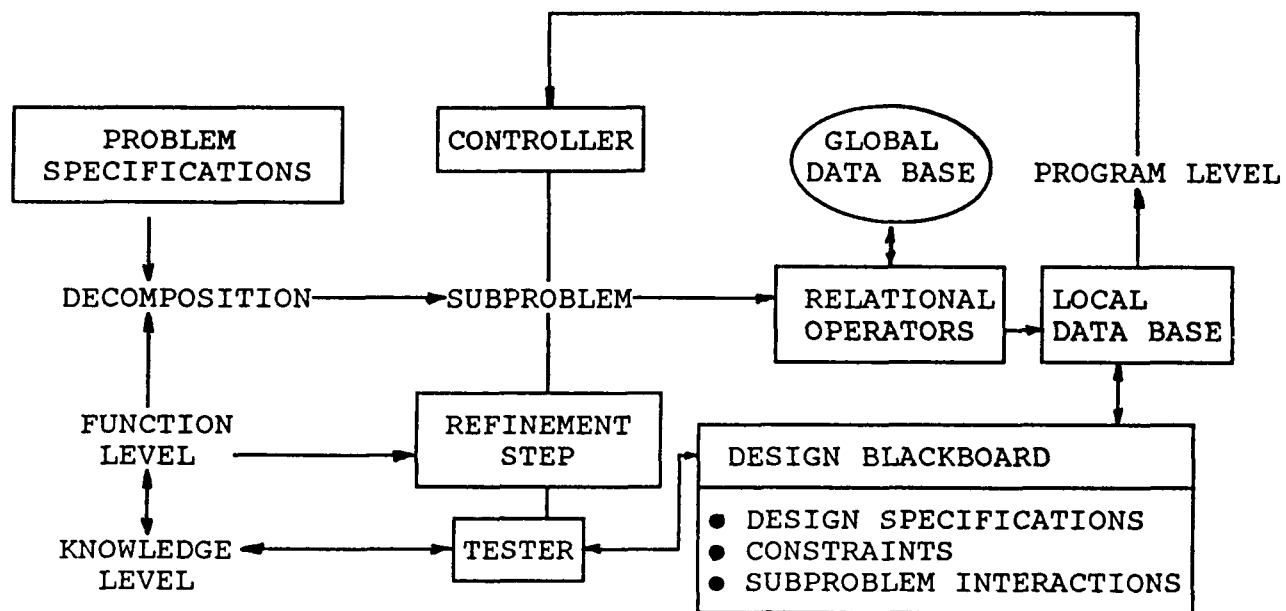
PROBLEM SPECIFICATIONS

CONTROLLER

GLOBAL DATA BASE

PROGRAM LEVEL

DECOMPOSITION

SUBPROBLEM

RELATIONAL OPERATORS

LOCAL DATA BASE

FUNCTION LEVEL

REFINEMENT STEP

DESIGN BLACKBOARD

• DESIGN SPECIFICATIONS
• CONSTRAINTS
• SUBPROBLEM INTERACTIONS

KNOWLEDGE LEVEL

TESTER